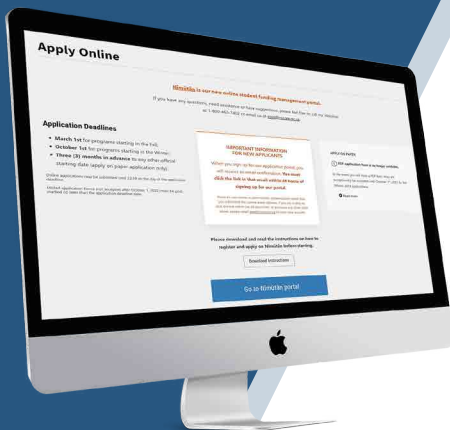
Apply Online

Ilinniutit is our new online student funding management portal.

If you have any questions, need assistance or have suggestions, please feel free to call us toll free at 1-800-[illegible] or email us at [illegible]

Application Deadlines

- March 1st for programs starting in the Fall,
- October 1st for programs starting in the Winter,
- Three (3) months in advance to any other official starting date (apply on paper application only).

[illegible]

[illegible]

IMPORTANT INFORMATION FOR NEW APPLICANTS

When you sign up for our application portal, you will receive an email confirmation. You must click the link in that email within 48 hours of signing up for our portal.

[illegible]

APPLICATIONS

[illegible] application form is no longer available.

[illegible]

Please download and read the instructions on how to register and apply on Ilinniutit before starting.

Download Instructions

Go to Ilinniutit portal